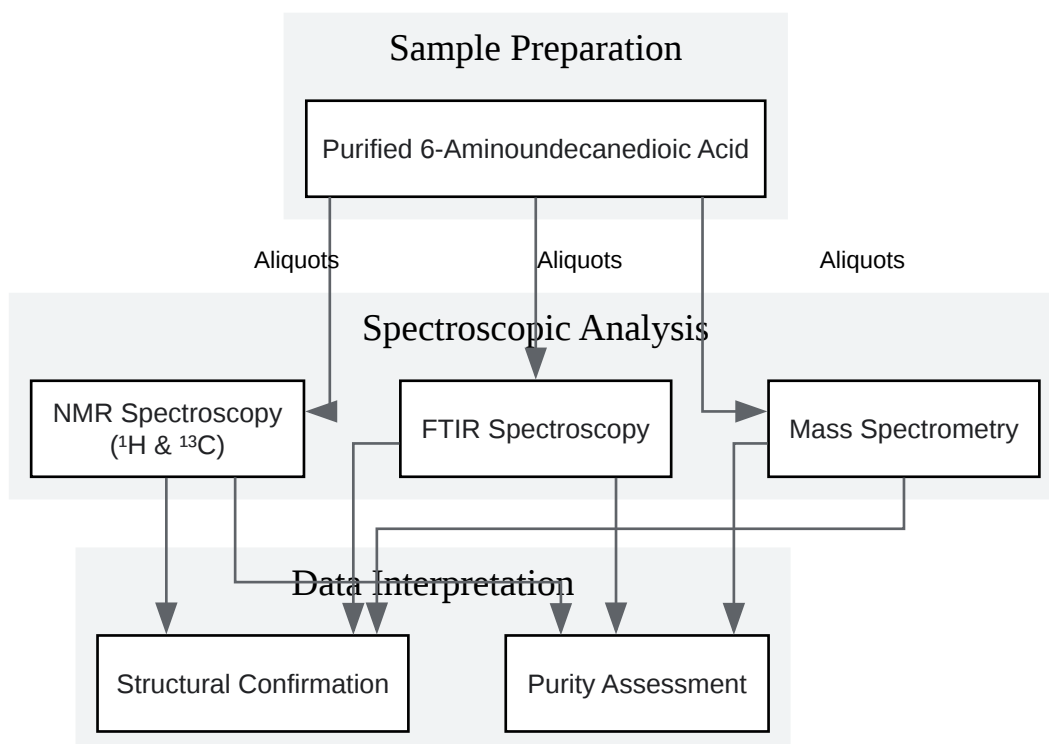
Sample Preparation

Purified 6-Aminoundecanedioic Acid

Aliquots

Aliquots

Aliquots

Spectroscopic Analysis

NMR Spectroscopy ($^1$H & $^{13}$C)

FTIR Spectroscopy

Mass Spectrometry

Data Interpretation

Structural Confirmation

Purity Assessment